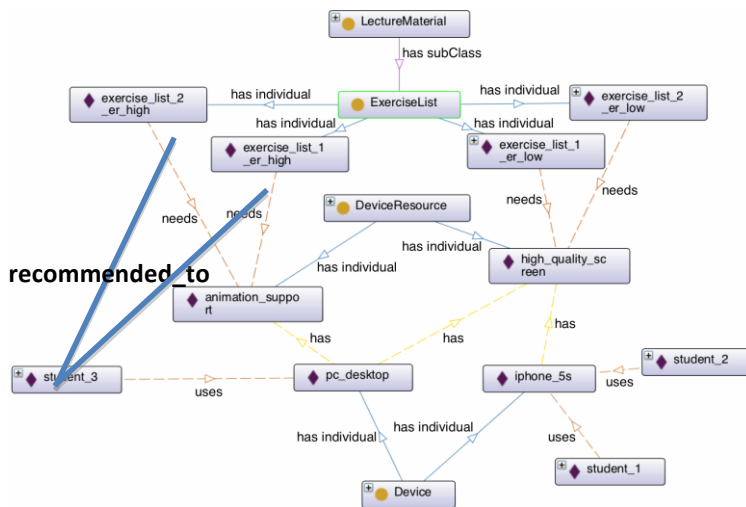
LectureMaterial

has subClass

exercise_list_2_er_high

has individual

ExerciseList

has individual

exercise_list_2_er_low

has individual

has individual

exercise_list_1_er_high

exercise_list_1_er_low

needs

needs

needs

needs

DeviceResource

has individual

recommended_to

has individual

high_quality_screen

animation_support

has

has

has

student_2

student_3

uses

pc_desktop

iphone_5s

uses

has individual

has individual

uses

student_1

Device